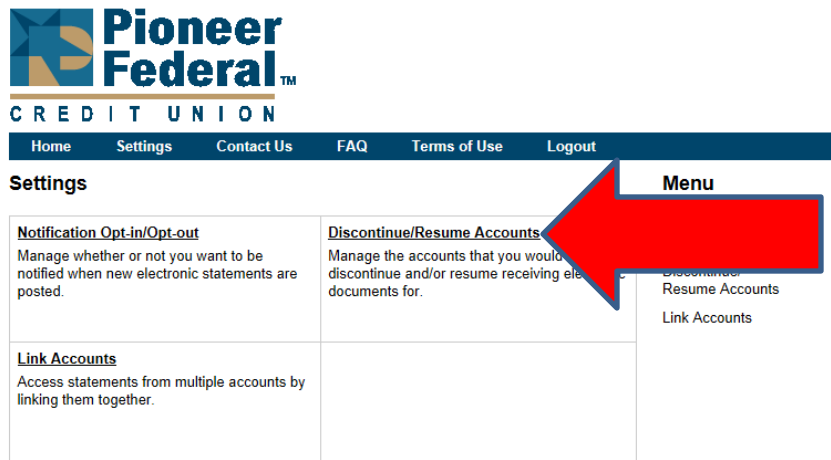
Pioneer Federal™

CREDIT UNION

Home Settings Contact Us FAQ Terms of Use Logout

Settings

| Notification Opt-in/Opt-out<br>Manage whether or not you want to be notified when new electronic statements are posted. | Discontinue/Resume Accounts<br>Manage the accounts that you would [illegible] discontinue and/or resume receiving ele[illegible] documents for. |
|---|---|
| Link Accounts<br>Access statements from multiple accounts by linking them together. | |

Menu

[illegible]

Discontinue/ Resume Accounts

Link Accounts